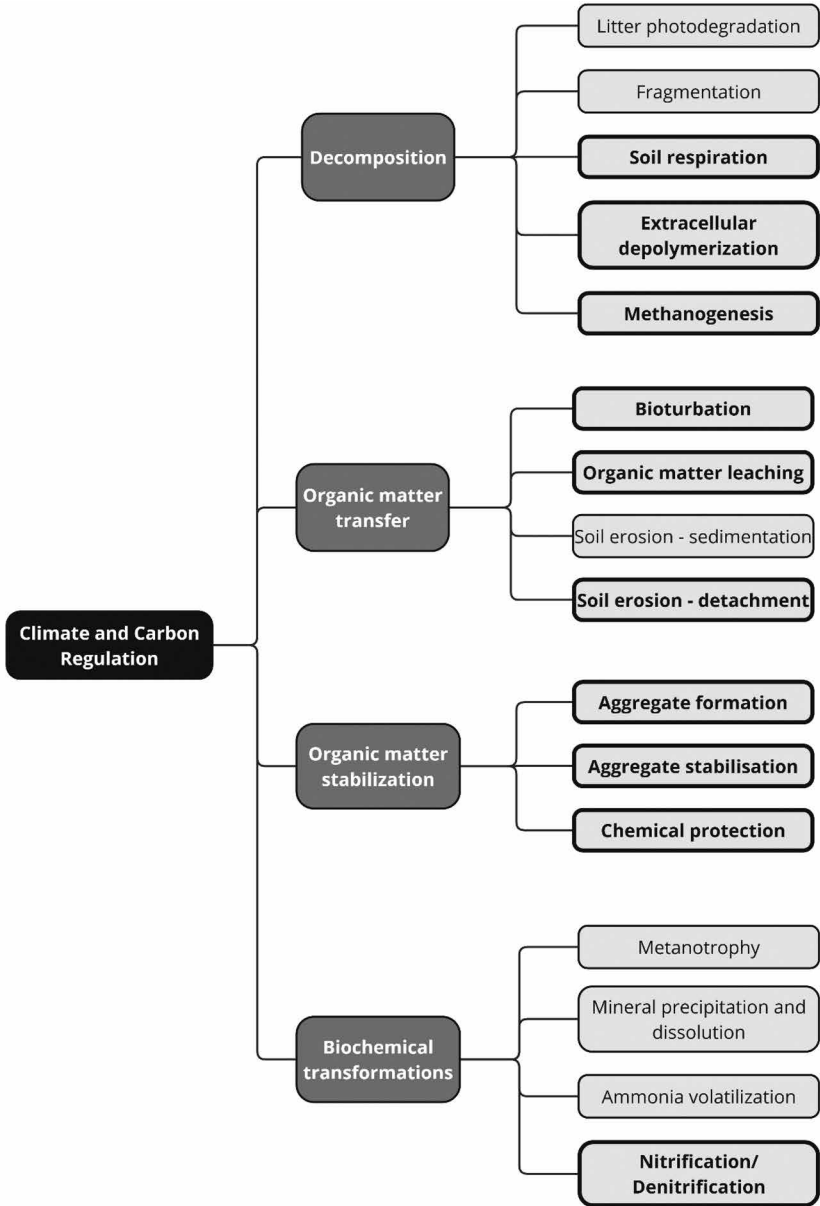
Climate and Carbon Regulation

Decomposition

Litter photodegradation

Fragmentation

Soil respiration

Extracellular depolymerization

Methanogenesis

Organic matter transfer

Bioturbation

Organic matter leaching

Soil erosion - sedimentation

Soil erosion - detachment

Organic matter stabilization

Aggregate formation

Aggregate stabilisation

Chemical protection

Biochemical transformations

Metanotrophy

Mineral precipitation and dissolution

Ammonia volatilization

Nitrification/ Denitrification